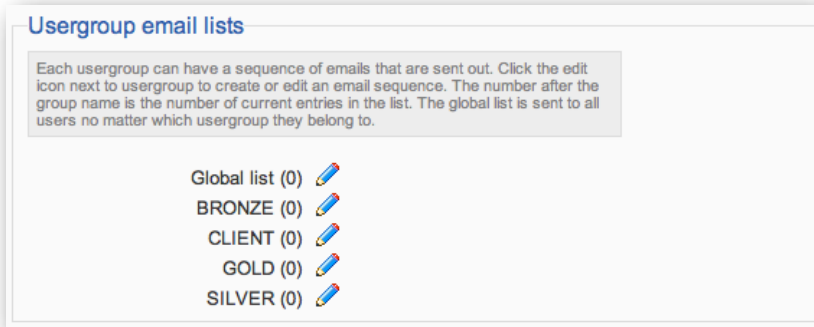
Usergroup email lists

Each usergroup can have a sequence of emails that are sent out. Click the edit icon next to usergroup to create or edit an email sequence. The number after the group name is the number of current entries in the list. The global list is sent to all users no matter which usergroup they belong to.

Global list (0)
BRONZE (0)
CLIENT (0)
GOLD (0)
SILVER (0)